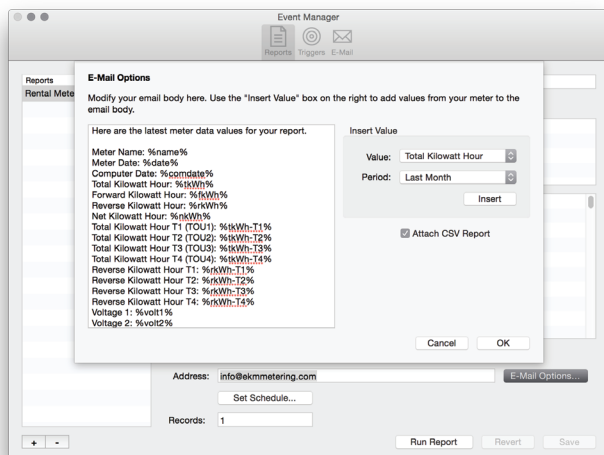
Event Manager

Reports Triggers E-Mail

Reports
Rental Mete

E-Mail Options

Modify your email body here. Use the "Insert Value" box on the right to add values from your meter to the email body.

Here are the latest meter data values for your report.

Meter Name: %name%
Meter Date: %date%
Computer Date: %comdate%
Total Kilowatt Hour: %tkWh%
Forward Kilowatt Hour: %fkWh%
Reverse Kilowatt Hour: %rkWh%
Net Kilowatt Hour: %nkWh%
Total Kilowatt Hour T1 (TOU1): %tkWh-T1%
Total Kilowatt Hour T2 (TOU2): %tkWh-T2%
Total Kilowatt Hour T3 (TOU3): %tkWh-T3%
Total Kilowatt Hour T4 (TOU4): %tkWh-T4%
Reverse Kilowatt Hour T1: %rkWh-T1%
Reverse Kilowatt Hour T2: %rkWh-T2%
Reverse Kilowatt Hour T3: %rkWh-T3%
Reverse Kilowatt Hour T4: %rkWh-T4%
Voltage 1: %volt1%
Voltage 2: %volt2%

Insert Value

Value: Total Kilowatt Hour
Period: Last Month
Insert

Attach CSV Report

Cancel OK

Address: info@ekmmetering.com
E-Mail Options...

Set Schedule...

Records: 1

+ -

Run Report Revert Save